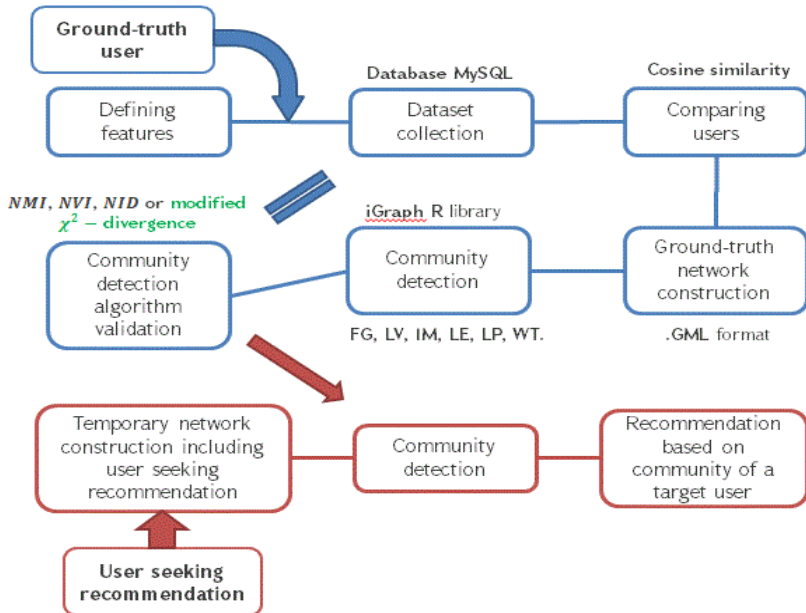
Ground-truth user

Database MySQL

Cosine similarity

Defining features

Dataset collection

Comparing users

$NMI$, $NVI$, $NID$ or modified $\chi^2$ − divergence

iGraph R library

Community detection algorithm validation

Community detection

Ground-truth network construction

FG, LV, IM, LE, LP, WT.

.GML format

Temporary network construction including user seeking recommendation

Community detection

Recommendation based on community of a target user

User seeking recommendation